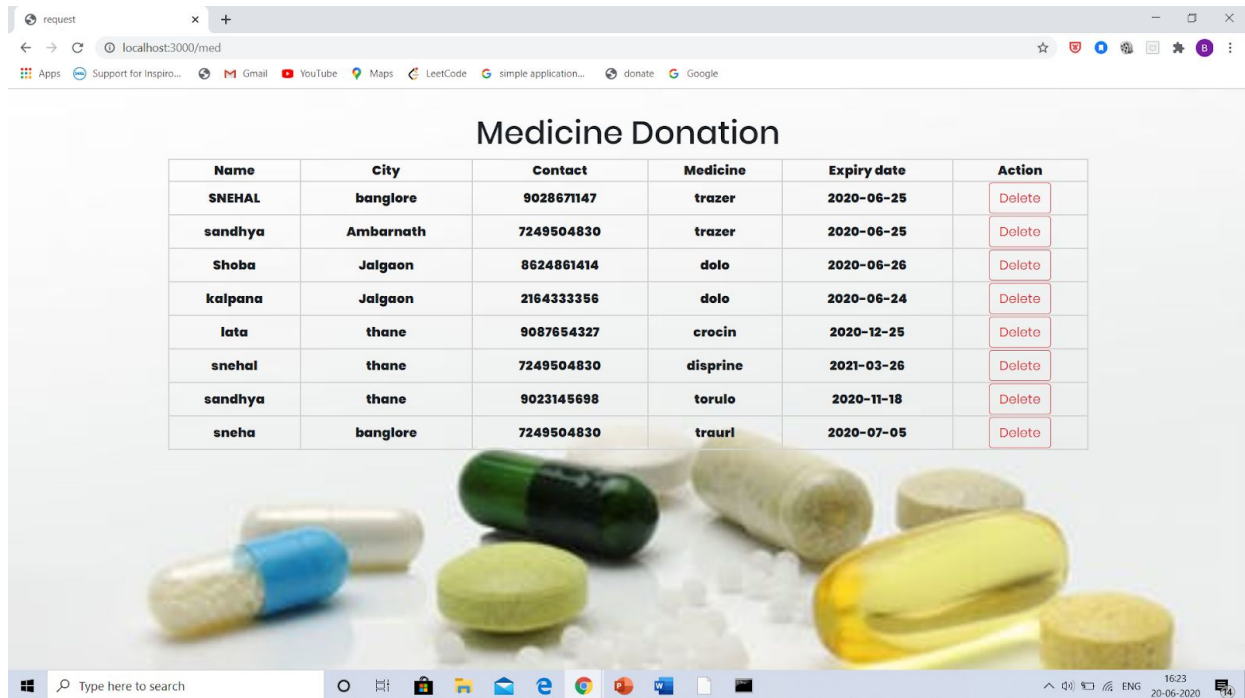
request × +

localhost:3000/med

Apps Support for Inspiro... Gmail YouTube Maps LeetCode simple application... donate Google

B

Medicine Donation

| Name | City | Contact | Medicine | Expiry date | Action |
|---|---|---|---|---|---|
| SNEHAL | banglore | 9028671147 | trazer | 2020-06-25 | Delete |
| sandhya | Ambarnath | 7249504830 | trazer | 2020-06-25 | Delete |
| Shoba | Jalgaon | 8624861414 | dolo | 2020-06-26 | Delete |
| kalpana | Jalgaon | 2164333356 | dolo | 2020-06-24 | Delete |
| lata | thane | 9087654327 | crocin | 2020-12-25 | Delete |
| snehal | thane | 7249504830 | disprine | 2021-03-26 | Delete |
| sandhya | thane | 9023145698 | torulo | 2020-11-18 | Delete |
| sneha | banglore | 7249504830 | traurl | 2020-07-05 | Delete |

Type here to search

ENG 16:23 20-06-2020 14